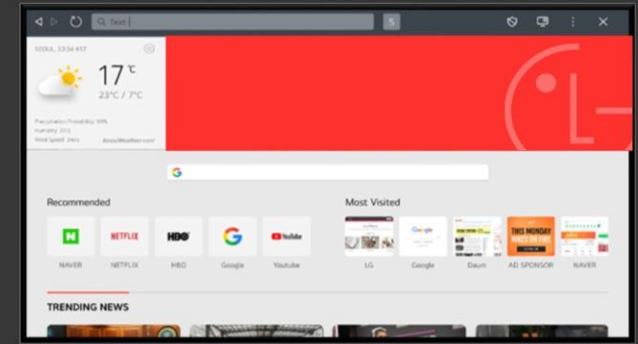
Text

5

SEOUL 22:34 KST

17℃

23℃ / 7℃

Precipitation Probability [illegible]
Humidity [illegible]
Wind Speed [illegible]

AccuWeather.com

G

Recommended

NETFLIX

HBO

G

YouTube

NAVER

NETFLIX

HBO

Google

Youtube

Most Visited

THIS MONDAY

LG

Google

Daum

AD SPONSOR

NAVER

TRENDING NEWS